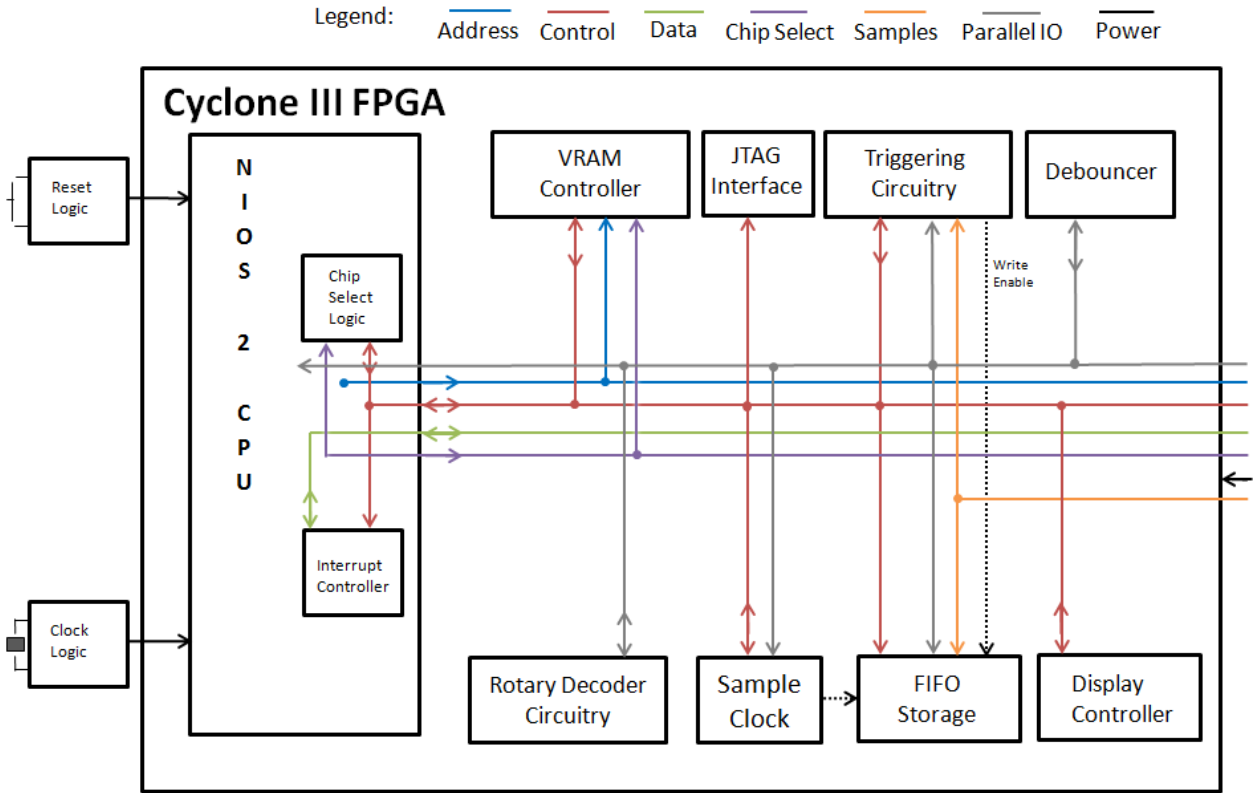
Legend: Address Control Data Chip Select Samples Parallel IO Power

Cyclone III FPGA

Reset Logic

N I O S 2 C P U

Chip Select Logic

Interrupt Controller

Clock Logic

VRAM Controller

JTAG Interface

Triggering Circuitry

Debouncer

Write Enable

Rotary Decoder Circuitry

Sample Clock

FIFO Storage

Display Controller